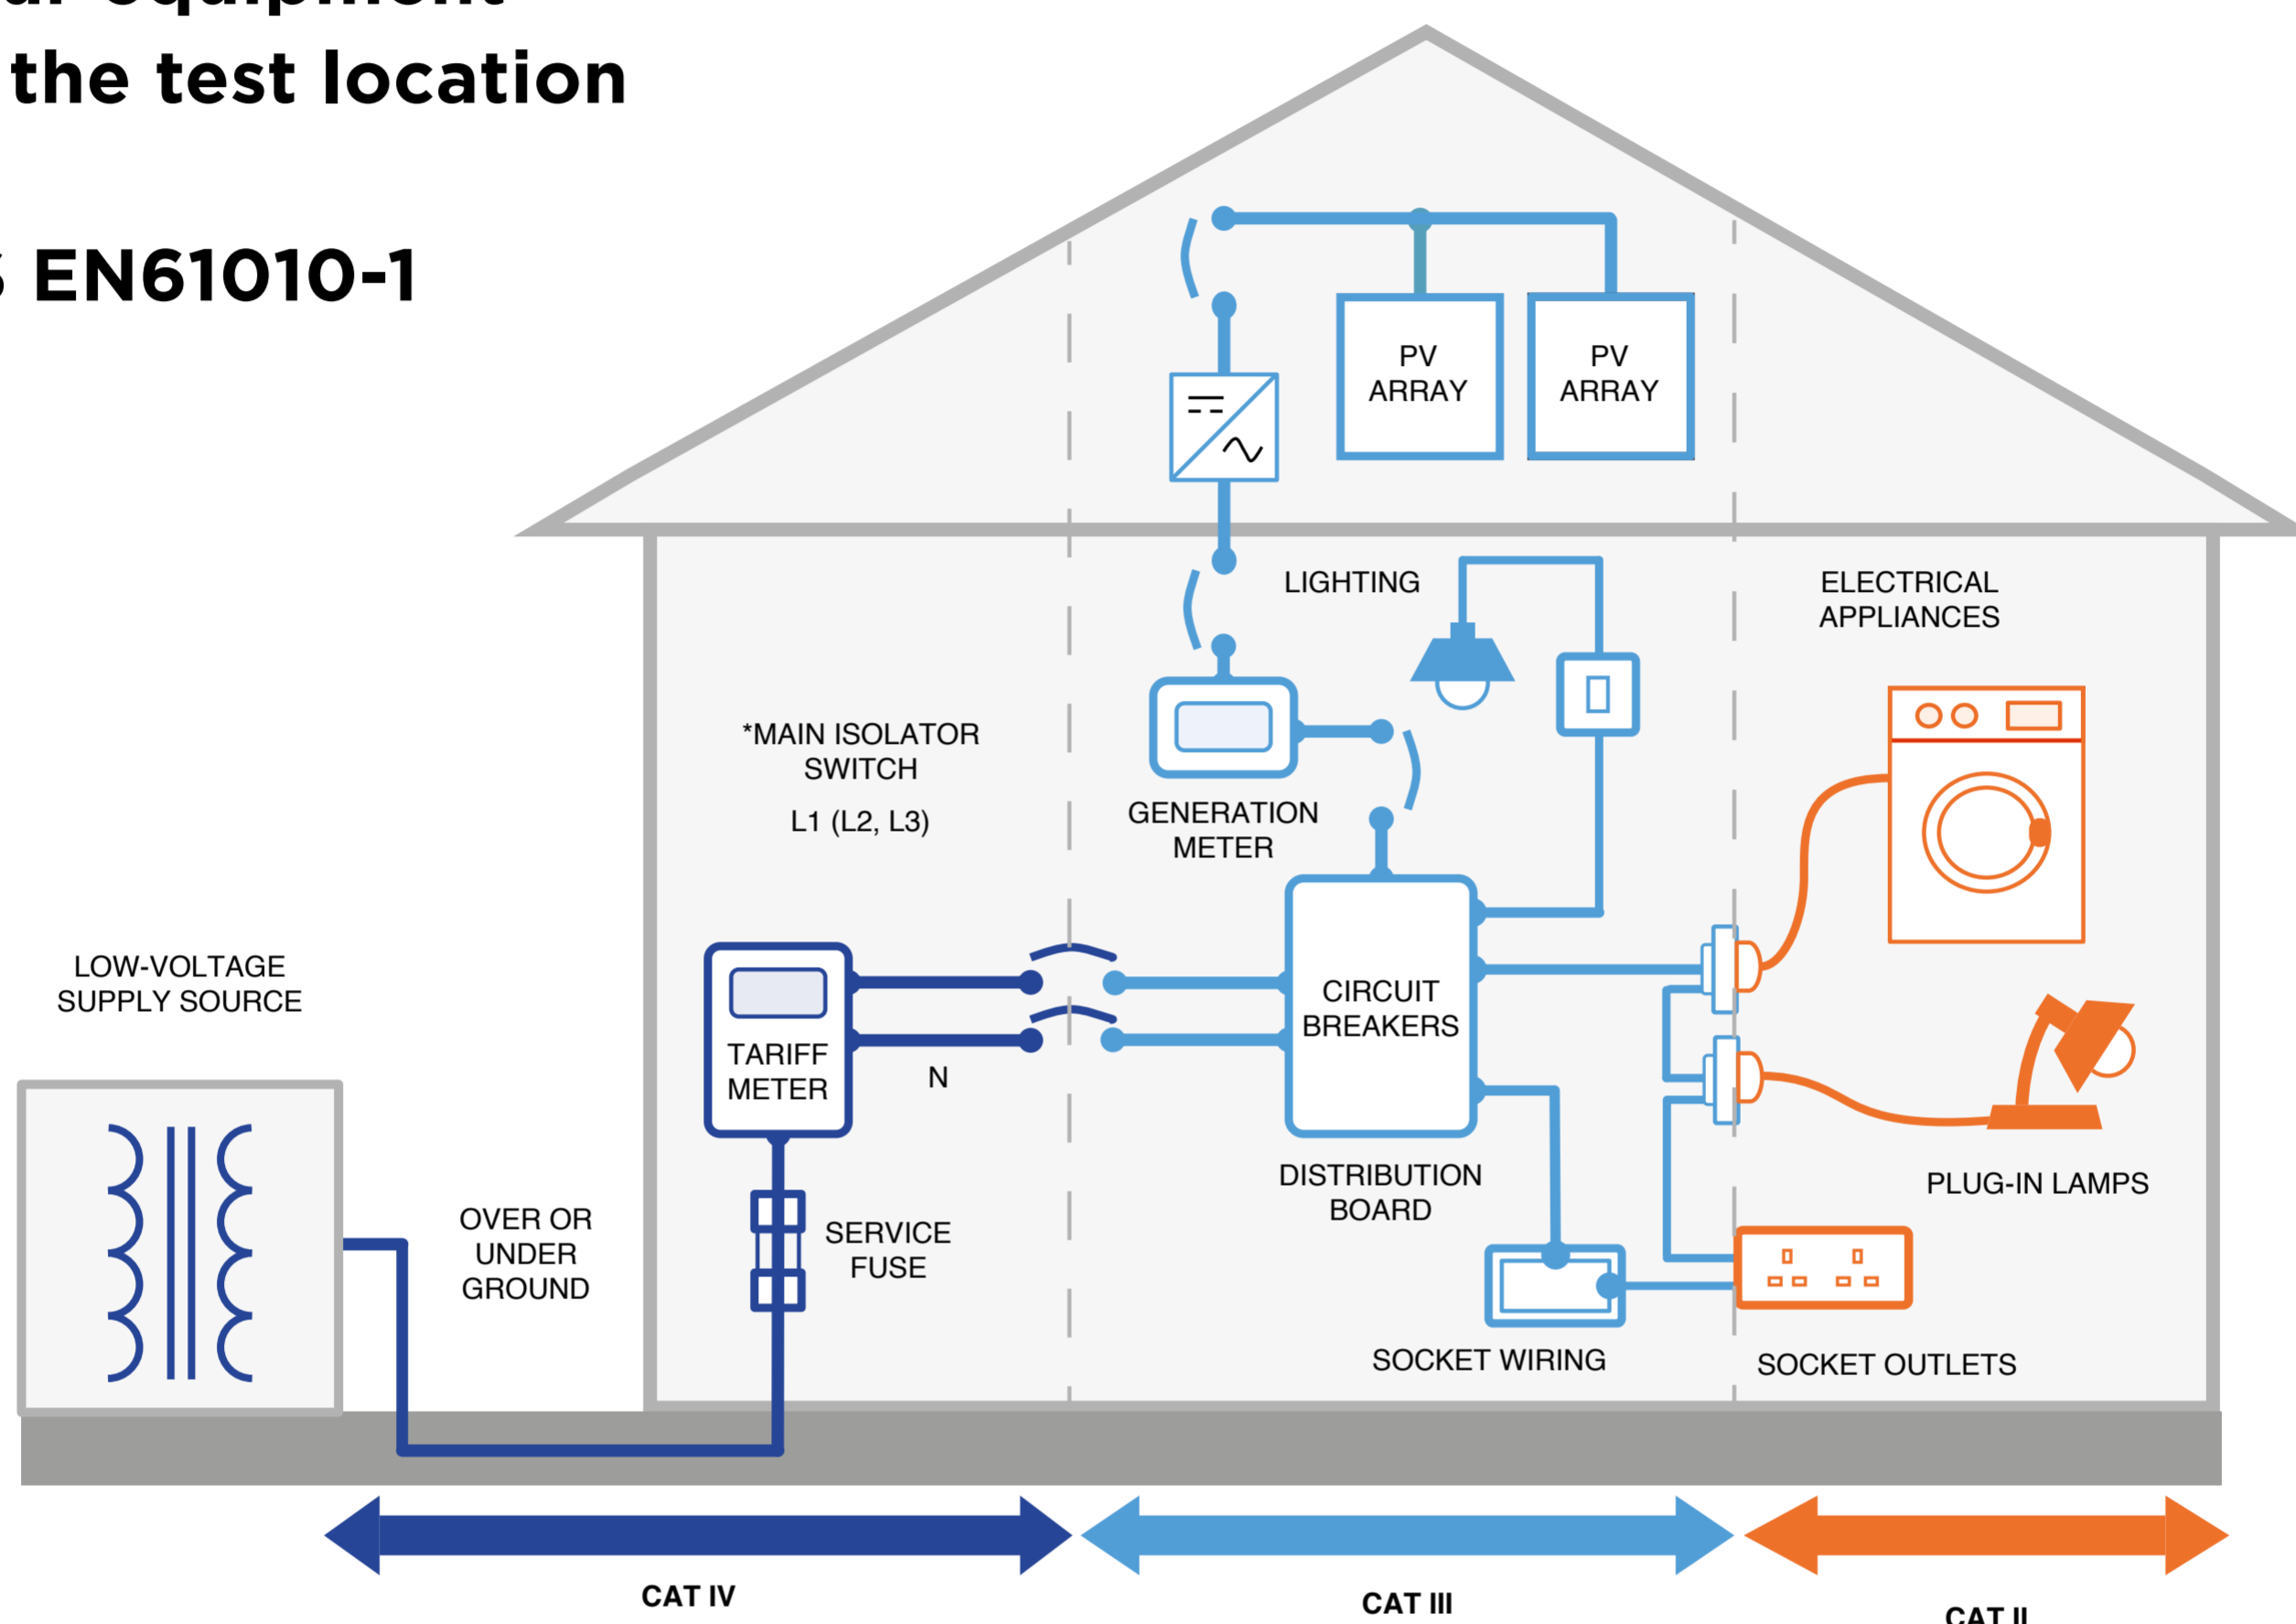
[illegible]
the test location

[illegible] EN61010-1

PV ARRAY

PV ARRAY

LIGHTING

ELECTRICAL APPLIANCES

*MAIN ISOLATOR SWITCH

L1 (L2, L3)

GENERATION METER

LOW-VOLTAGE SUPPLY SOURCE

TARIFF METER

N

CIRCUIT BREAKERS

DISTRIBUTION BOARD

PLUG-IN LAMPS

OVER OR UNDER GROUND

SERVICE FUSE

SOCKET WIRING

SOCKET OUTLETS

CAT IV

CAT III

CAT II